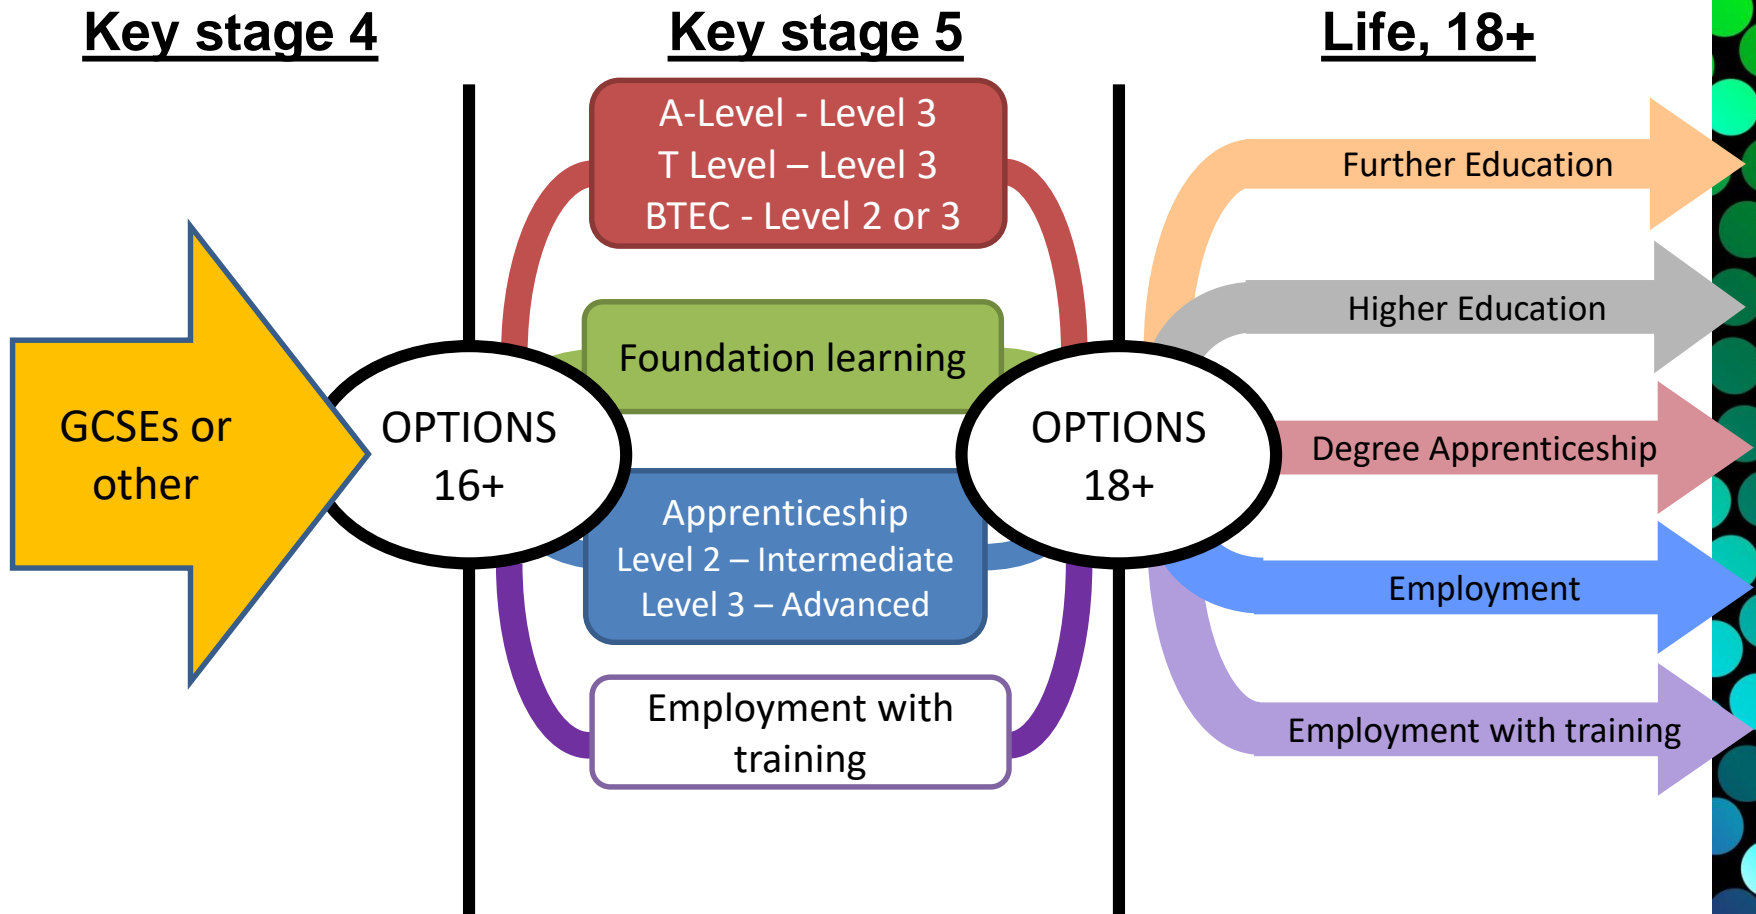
Key stage 4

Key stage 5

Life, 18+

A-Level - Level 3
T Level – Level 3
BTEC - Level 2 or 3

Foundation learning

GCSEs or other

OPTIONS 16+

OPTIONS 18+

Apprenticeship
Level 2 – Intermediate
Level 3 – Advanced

Employment with training

Further Education

Higher Education

Degree Apprenticeship

Employment

Employment with training